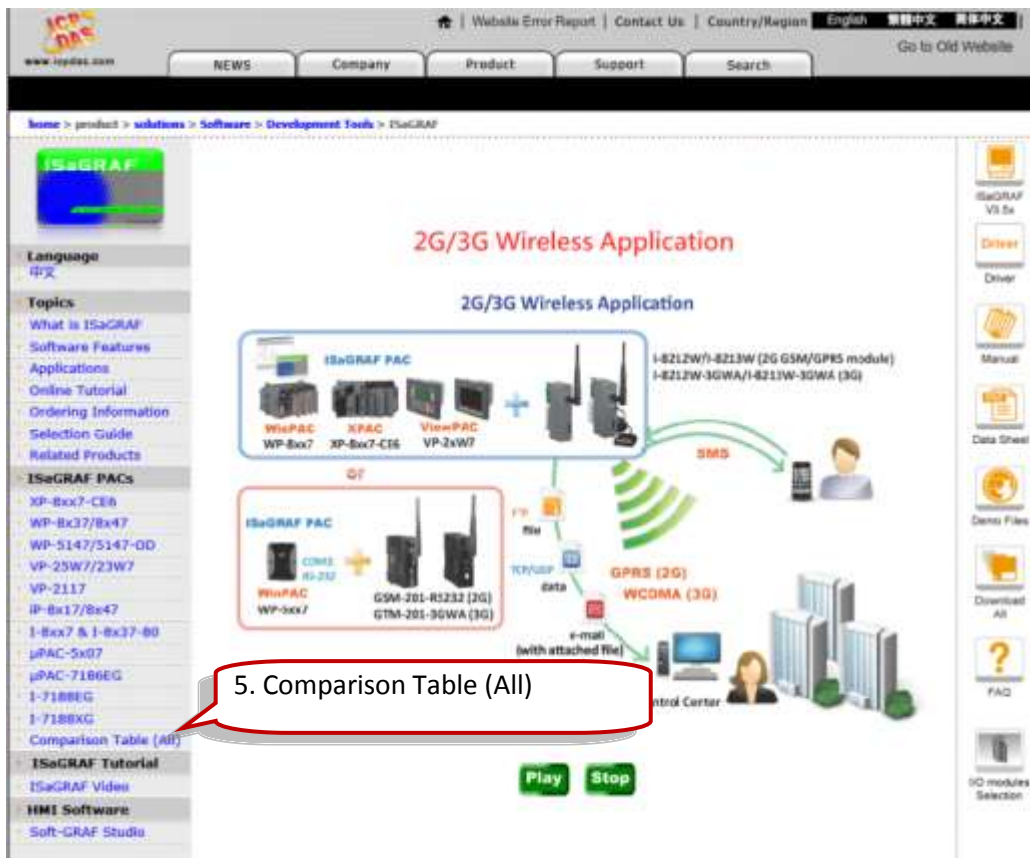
ICP DAS
www.icpdas.com

Website Error Report | Contact Us | Country/Region English 繁體中文 简体中文

Go to Old Website

NEWS Company Product Support Search

home > product > solutions > Software > Development Tools > ISaGRAF

ISaGRAF

Language
中文

Topics
What is ISaGRAF
Software Features
Applications
Online Tutorial
Ordering Information
Selection Guide
Related Products

ISaGRAF PACs
XP-8xx7-CE6
WP-8x37/8x47
WP-5147/5147-OD
VP-25W7/23W7
VP-2117
iP-8x17/8x47
I-8xx7 & I-8x37-80
µPAC-5x07
µPAC-7186EG
I-7188EG
I-7188XG
Comparison Table (All)

ISaGRAF Tutorial
ISaGRAF Video

HMI Software
Soft-GRAF Studio

2G/3G Wireless Application

2G/3G Wireless Application

ISaGRAF PAC
WinPAC WP-8xx7
XPAC XP-8xx7-CE6
ViewPAC VP-2xW7

I-8212W/I-8213W (2G GSM/GPRS module)
I-8212W-3GWA/I-8213W-3GWA (3G)

SMS

Or

ISaGRAF PAC
WinPAC WP-5xx7
COM3 RS-232
GSM-201-RS232 (2G)
GTM-201-3GWA (3G)

FTP file
TCP/UDP data
e-mail (with attached file)

GPRS (2G)
WCDMA (3G)

5. Comparison Table (All)

Control Center

Play Stop

ISaGRAF V3.5x
Driver
Driver
Manual
Data Sheet
Demo Files
Download All
FAQ
IO modules Selection